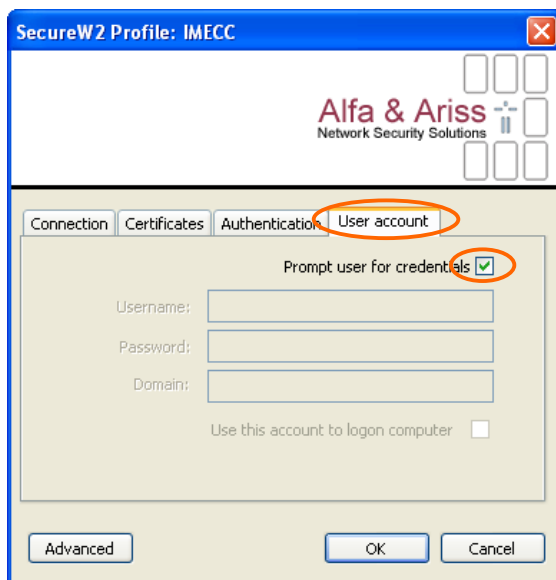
SecureW2 Profile: IMECC

Alfa & Ariss
Network Security Solutions

Connection
Certificates
Authentication
User account

Prompt user for credentials

Username:
Password:
Domain:

Use this account to logon computer

Advanced
OK
Cancel